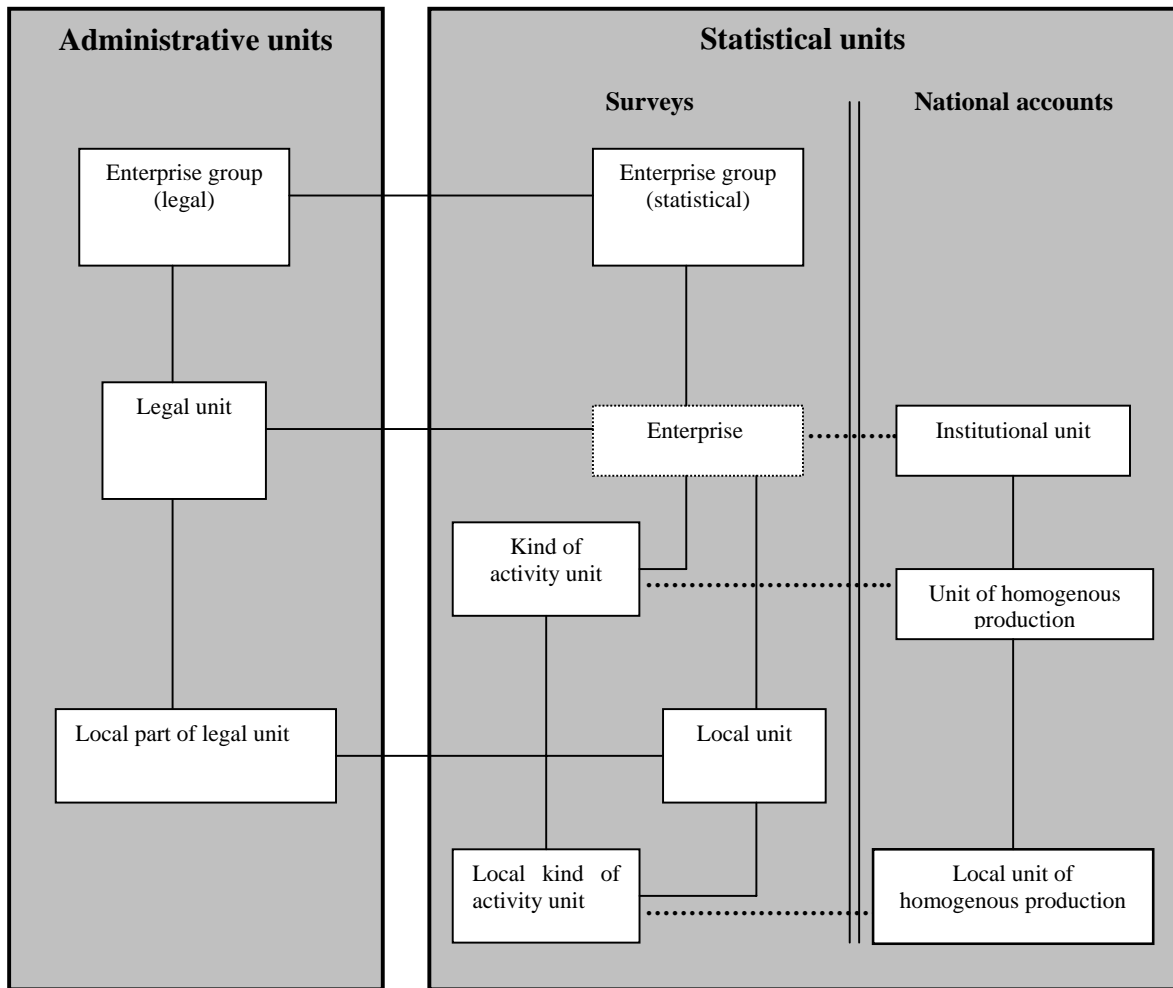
Administrative units

Enterprise group (legal)

Legal unit

Local part of legal unit

Statistical units

Surveys

National accounts

Enterprise group (statistical)

Enterprise

Institutional unit

Kind of activity unit

Unit of homogenous production

Local unit

Local kind of activity unit

Local unit of homogenous production